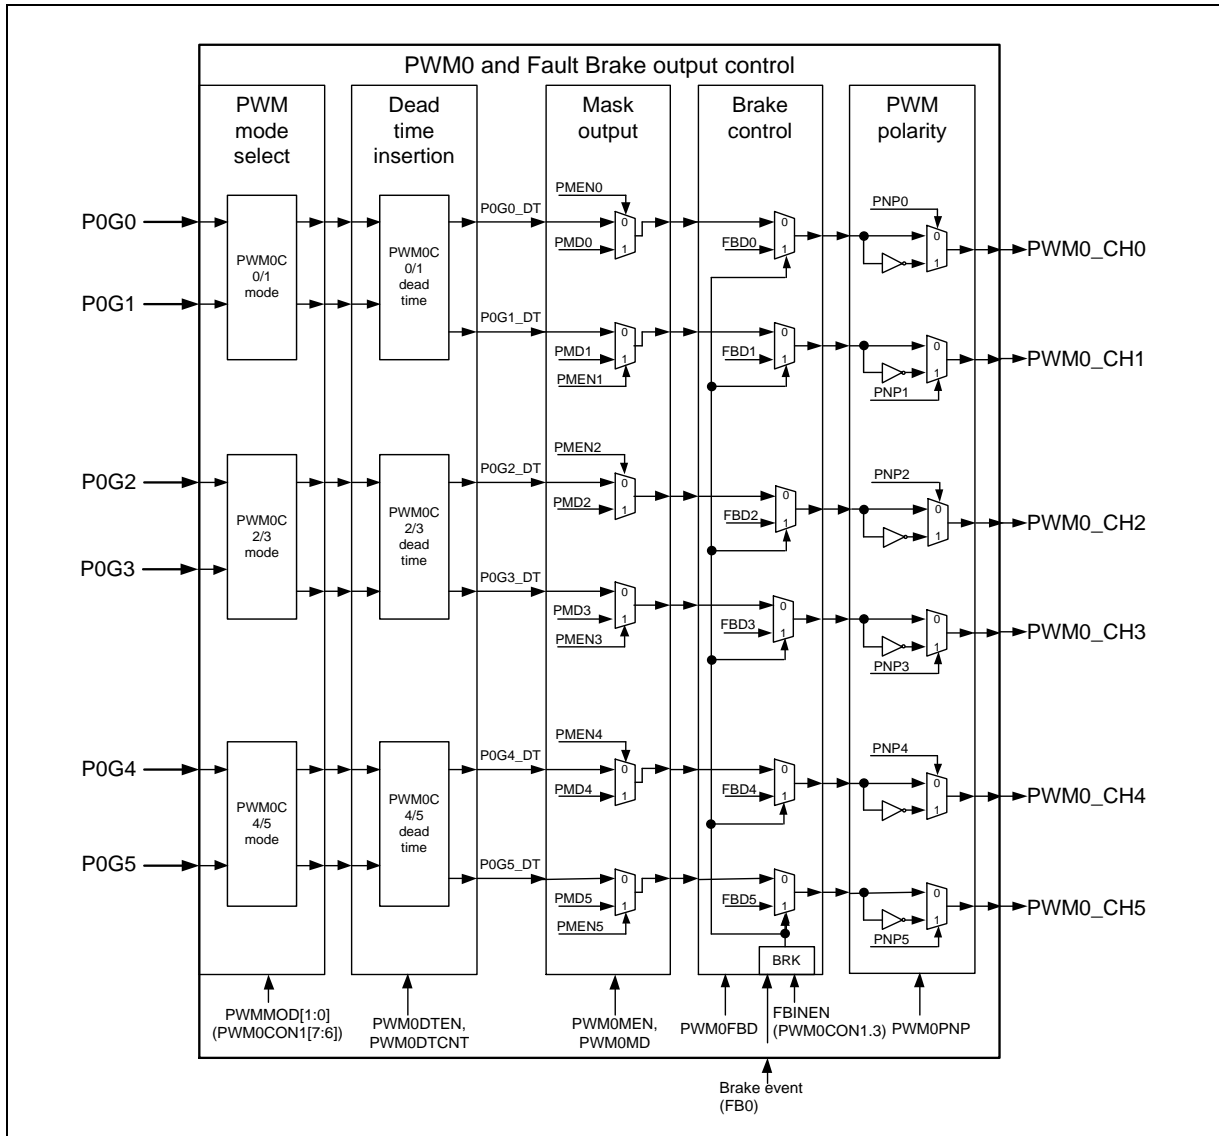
PWM0 and Fault Brake output control

PWM mode select

Dead time insertion

Mask output

Brake control

PWM polarity

P0G0

P0G1

P0G2

P0G3

P0G4

P0G5

PWM0C 0/1 mode

PWM0C 2/3 mode

PWM0C 4/5 mode

PWM0C 0/1 dead time

PWM0C 2/3 dead time

PWM0C 4/5 dead time

P0G0_DT

P0G1_DT

P0G2_DT

P0G3_DT

P0G4_DT

P0G5_DT

PMEN0
0
PMD0
1

PMD1
0
1
PMEN1

PMEN2
0
PMD2
1

PMD3
0
1
PMEN3

PMEN4
0
PMD4
1

PMD5
0
1
PMEN5

0
FBD0
1

0
FBD1
1

0
FBD2
1

0
FBD3
1

0
FBD4
1

0
FBD5
1

BRK

PNP0
0
1

0
1
PNP1

PNP2
0
1

0
1
PNP3

PNP4
0
1

0
1
PNP5

PWM0_CH0

PWM0_CH1

PWM0_CH2

PWM0_CH3

PWM0_CH4

PWM0_CH5

PWMMOD[1:0] (PWM0CON1[7:6])

PWM0DTEN, PWM0DTCNT

PWM0MEN, PWM0MD

PWM0FBD

FBINEN (PWM0CON1.3)

PWM0PNP

Brake event (FB0)